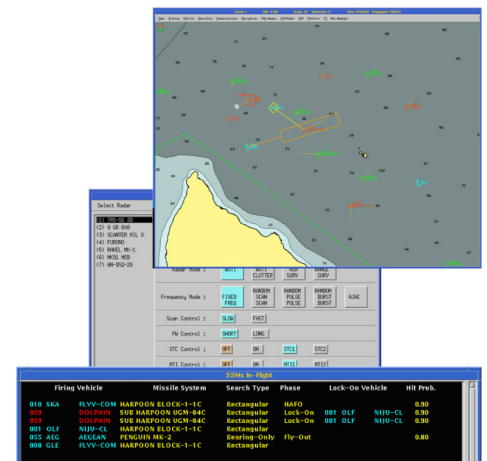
Select Radar

(1) TRS-16 XD
(2) 9 GR 600
(3) SCANTER MIL X
(4) FURUNO
(5) RAKEL MK-1
(6) MK31 MOD
(7) AN-BSQ-28

Radar Mode : MOTI | MTI CLUTTER | AIR SURV | RANGE SURV

Frequency Mode : FIXED FREQ | RANDOM SCAN SCAN | RANDOM PULSE PULSE | RANDOM BURST BURST | AJAC

Scan Control : SLOW | FAST

PW Control : SHORT | LONG

STC Control : OFF | ON | STC1 | STC2

MTI Control : OFF | ON | MTI1 | MTI2

SSMs In-Flight

| Firing Vehicle | Missile System | Search Type | Phase | Lock-On Vehicle | Hit Prob. |
|---|---|---|---|---|---|
| 010 SKA FLYV-COM | HARPOON BLOCK-1-1C | Rectangular | HAFO | | 0.90 |
| 003 DOLPHIN | SUB HARPOON UGM-84C | Rectangular | Lock-On | 001 OLF NIJU-CL | 0.90 |
| 003 DOLPHIN | SUB HARPOON UGM-84C | Rectangular | Lock-On | 001 OLF NIJU-CL | 0.90 |
| 001 OLF NIJU-CL | HARPOON BLOCK-1-1C | Rectangular | | | |
| 055 AEG AEGEAN | PENGUIN MK-2 | Bearing-Only | Fly-Out | | 0.80 |
| 008 GLE FLYV-COM | HARPOON BLOCK-1-1C | Rectangular | | | |